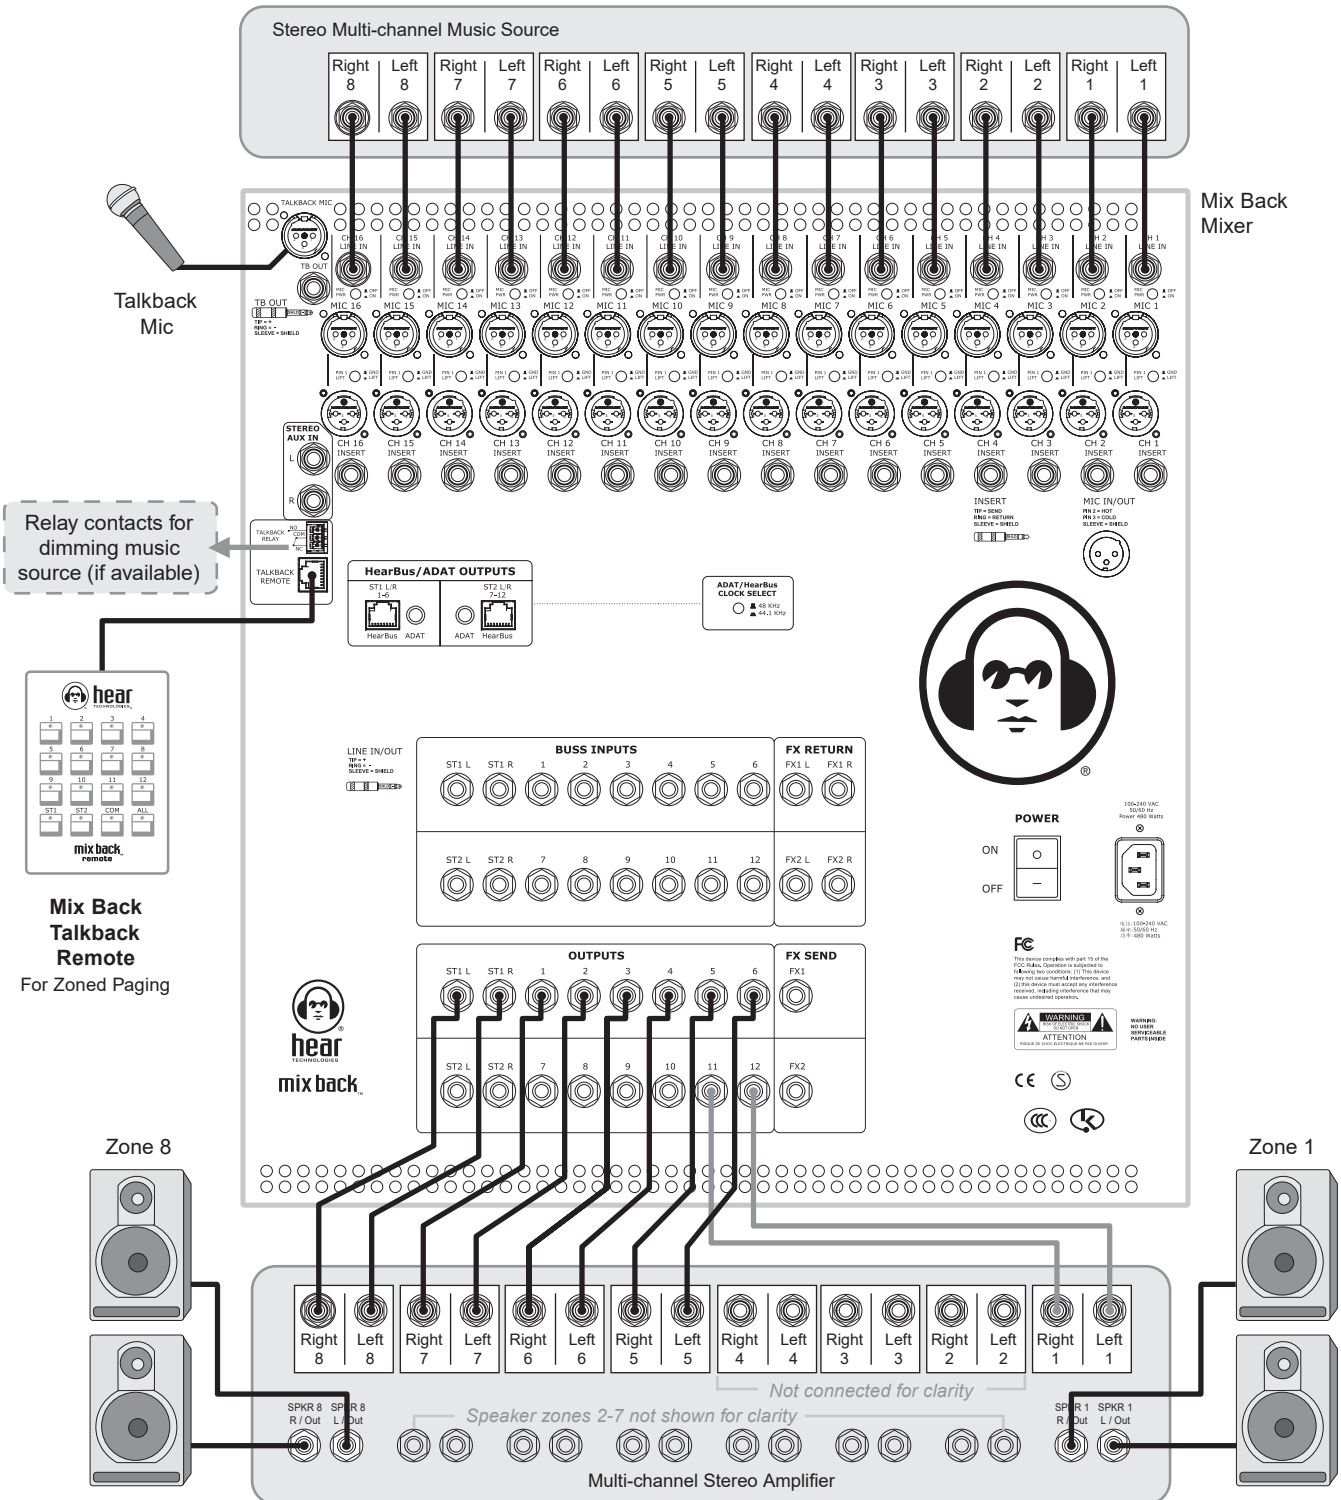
Stereo Multi-channel Music Source

| Right 8 | Left 8 | Right 7 | Left 7 | Right 6 | Left 6 | Right 5 | Left 5 | Right 4 | Left 4 | Right 3 | Left 3 | Right 2 | Left 2 | Right 1 | Left 1 |
|---|---|---|---|---|---|---|---|---|---|---|---|---|---|---|---|

Mix Back Mixer

TALKBACK MIC

TB OUT

Talkback Mic

TB OUT
TIP = +
RING = -
SLEEVE = SHIELD

CH 16 LINE IN, CH 15 LINE IN, CH 14 LINE IN, CH 13 LINE IN, CH 12 LINE IN, CH 11 LINE IN, CH 10 LINE IN, CH 9 LINE IN, CH 8 LINE IN, CH 7 LINE IN, CH 6 LINE IN, CH 5 LINE IN, CH 4 LINE IN, CH 3 LINE IN, CH 2 LINE IN, CH 1 LINE IN

MIC PWR OFF ON

MIC 16, MIC 15, MIC 14, MIC 13, MIC 12, MIC 11, MIC 10, MIC 9, MIC 8, MIC 7, MIC 6, MIC 5, MIC 4, MIC 3, MIC 2, MIC 1

PIN 1 LIFT GND LIFT

STEREO AUX IN
L
R

CH 16 INSERT, CH 15 INSERT, CH 14 INSERT, CH 13 INSERT, CH 12 INSERT, CH 11 INSERT, CH 10 INSERT, CH 9 INSERT, CH 8 INSERT, CH 7 INSERT, CH 6 INSERT, CH 5 INSERT, CH 4 INSERT, CH 3 INSERT, CH 2 INSERT, CH 1 INSERT

INSERT
TIP = SEND
RING = RETURN
SLEEVE = SHIELD

MIC IN/OUT
PIN 2 = HOT
PIN 3 = COLD
SLEEVE = SHIELD

Relay contacts for dimming music source (if available)

TALKBACK RELAY
NO
COM
NC

TALKBACK REMOTE

HearBus/ADAT OUTPUTS
ST1 L/R 1-6
HearBus ADAT
ST2 L/R 7-12
ADAT HearBus

ADAT/HearBus CLOCK SELECT
48 KHz
44.1 KHz

hear TECHNOLOGIES
1 2 3 4
5 6 7 8
9 10 11 12
ST1 ST2 COM ALL
mix back remote

Mix Back Talkback Remote
For Zoned Paging

LINE IN/OUT
TIP = +
RING = -
SLEEVE = SHIELD

BUSS INPUTS
ST1 L ST1 R 1 2 3 4 5 6
ST2 L ST2 R 7 8 9 10 11 12

FX RETURN
FX1 L FX1 R
FX2 L FX2 R

POWER
ON
OFF

100-240 VAC
50/60 Hz
Power 480 Watts

®

100-240 VAC
50/60 Hz
480 Watts

FC
This device complies with part 15 of the FCC Rules. Operation is subjected to following two conditions: (1) This device may not cause harmful interference, and (2) this device must accept any interference received, including interference that may cause undesired operation.

WARNING
RISK OF ELECTRIC SHOCK DO NOT OPEN
ATTENTION
RISQUE DE CHOC ELECTRIQUE NE PAS OUVRIR

WARNING: NO USER SERVICEABLE PARTS INSIDE

CE

OUTPUTS
ST1 L ST1 R 1 2 3 4 5 6
ST2 L ST2 R 7 8 9 10 11 12

FX SEND
FX1
FX2

hear TECHNOLOGIES
mix back

Zone 8

Zone 1

| Right 8 | Left 8 | Right 7 | Left 7 | Right 6 | Left 6 | Right 5 | Left 5 | Right 4 | Left 4 | Right 3 | Left 3 | Right 2 | Left 2 | Right 1 | Left 1 |
|---|---|---|---|---|---|---|---|---|---|---|---|---|---|---|---|

Not connected for clarity

SPKR 8 R / Out
SPKR 8 L / Out

Speaker zones 2-7 not shown for clarity

SPKR 1 R / Out
SPKR 1 L / Out

Multi-channel Stereo Amplifier